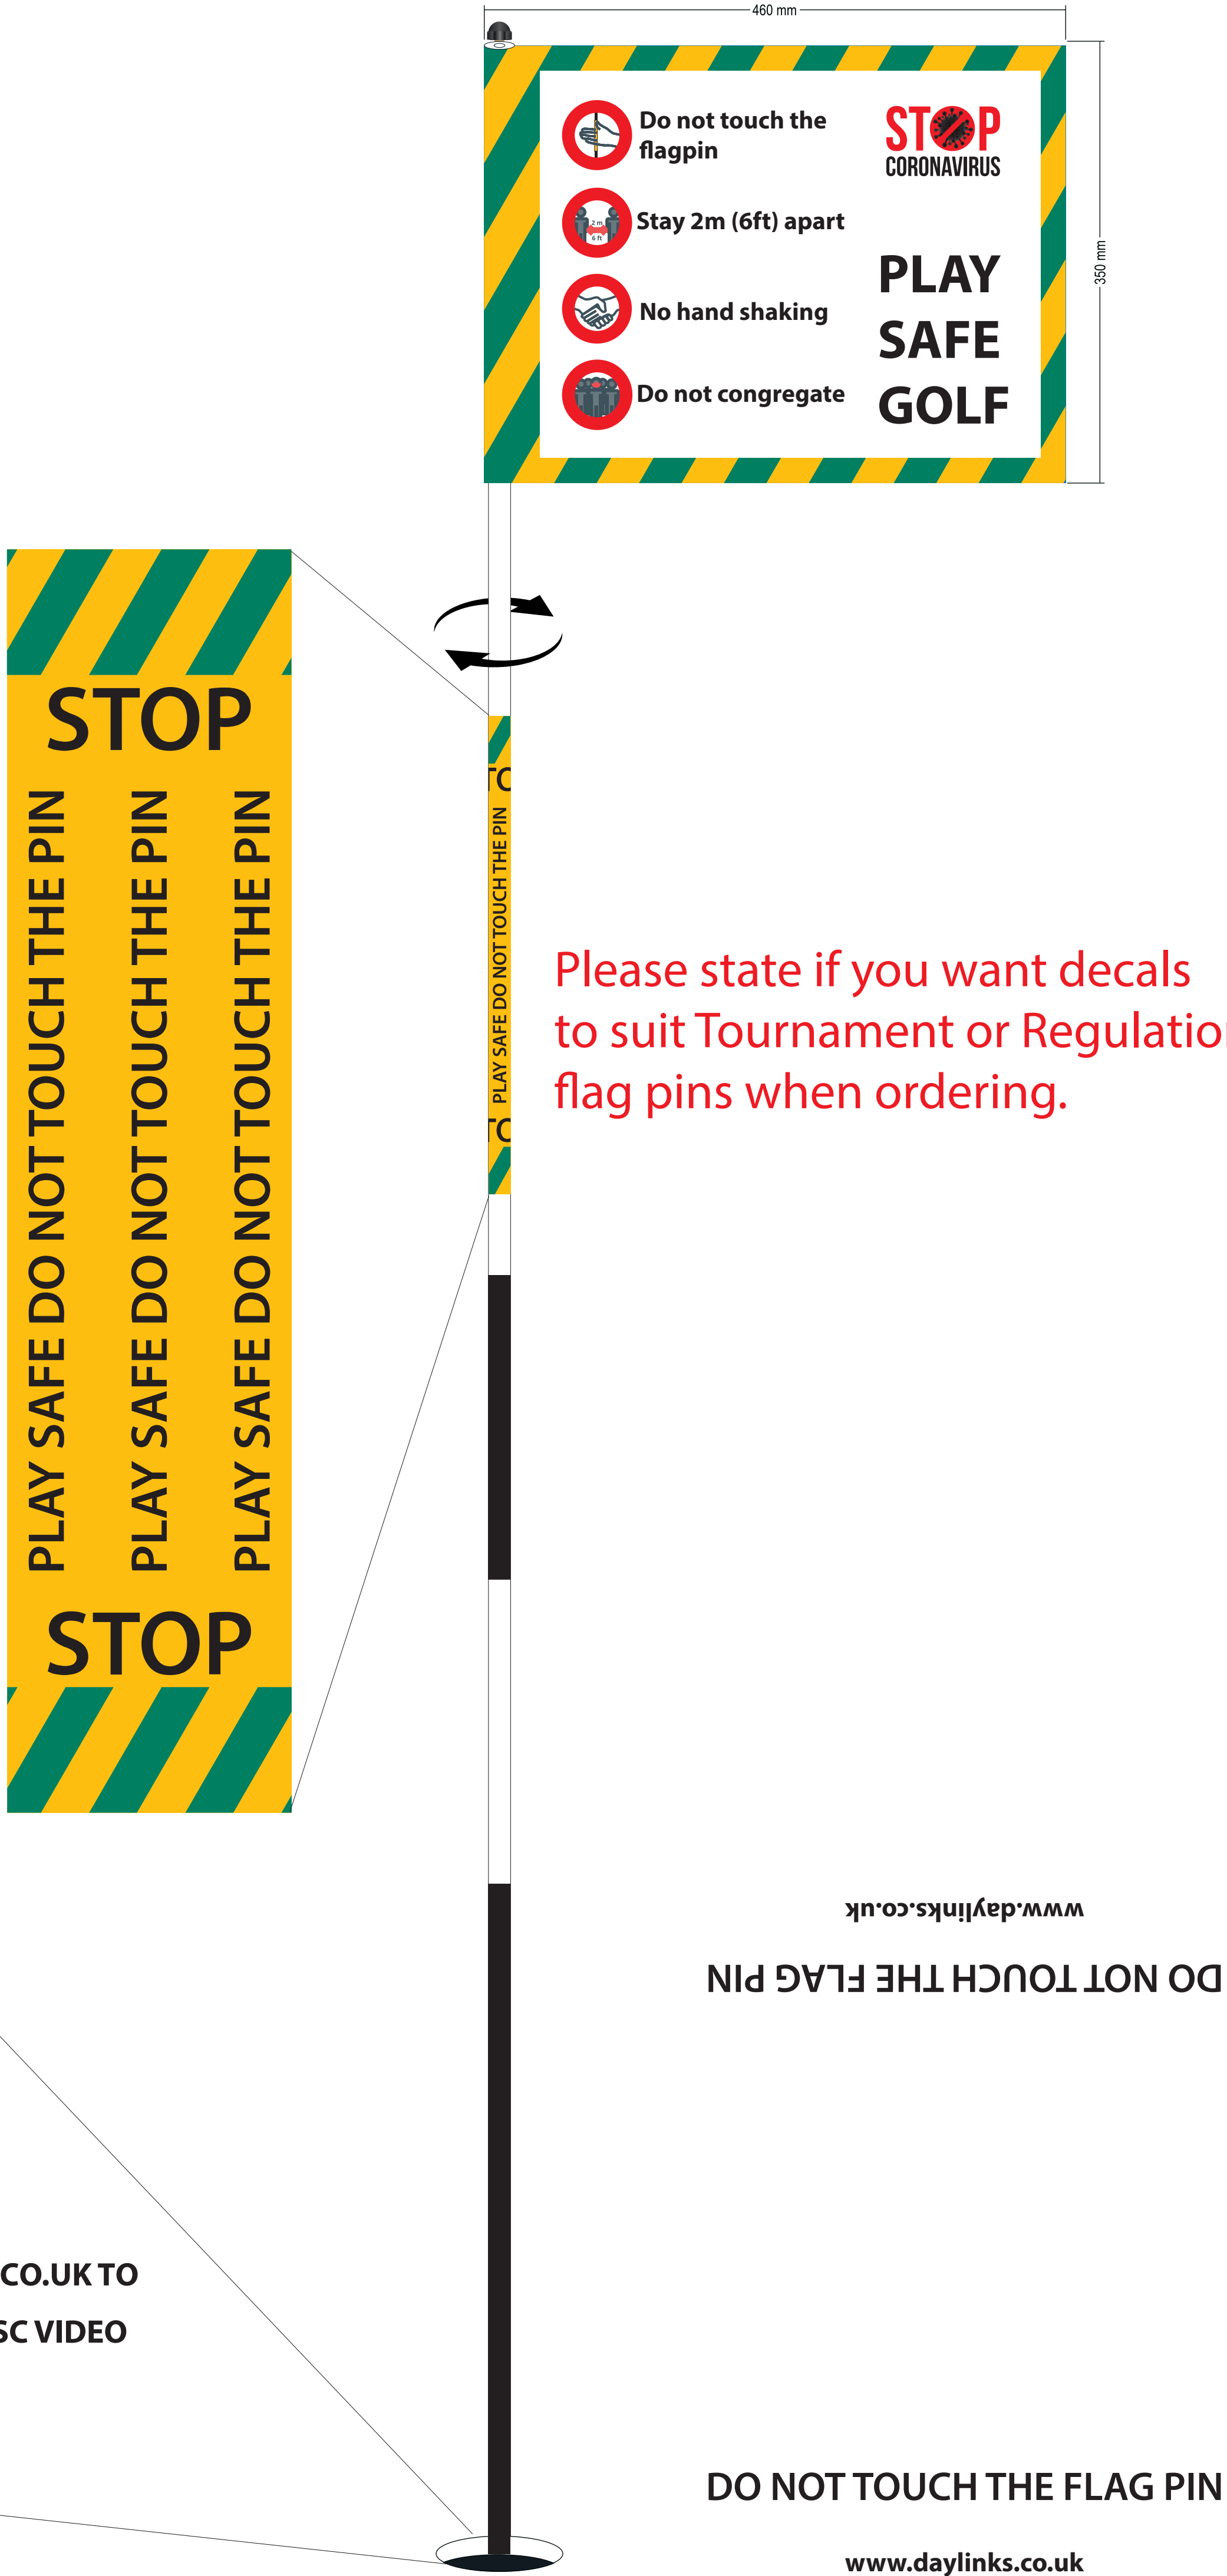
460 mm

Do not touch the flagpin

STOP CORONAVIRUS

Stay 2m (6ft) apart

2 m 6 ft

No hand shaking

PLAY SAFE GOLF

Do not congregate

350 mm

STOP

PLAY SAFE DO NOT TOUCH THE PIN

PLAY SAFE DO NOT TOUCH THE PIN

PLAY SAFE DO NOT TOUCH THE PIN

STOP

PLAY SAFE DO NOT TOUCH THE PIN

Please state if you want decals to suit Tournament or Regulation flag pins when ordering.

www.daylinks.co.uk

DO NOT TOUCH THE FLAG PIN

CO.UK TO

SC VIDEO

DO NOT TOUCH THE FLAG PIN

www.daylinks.co.uk